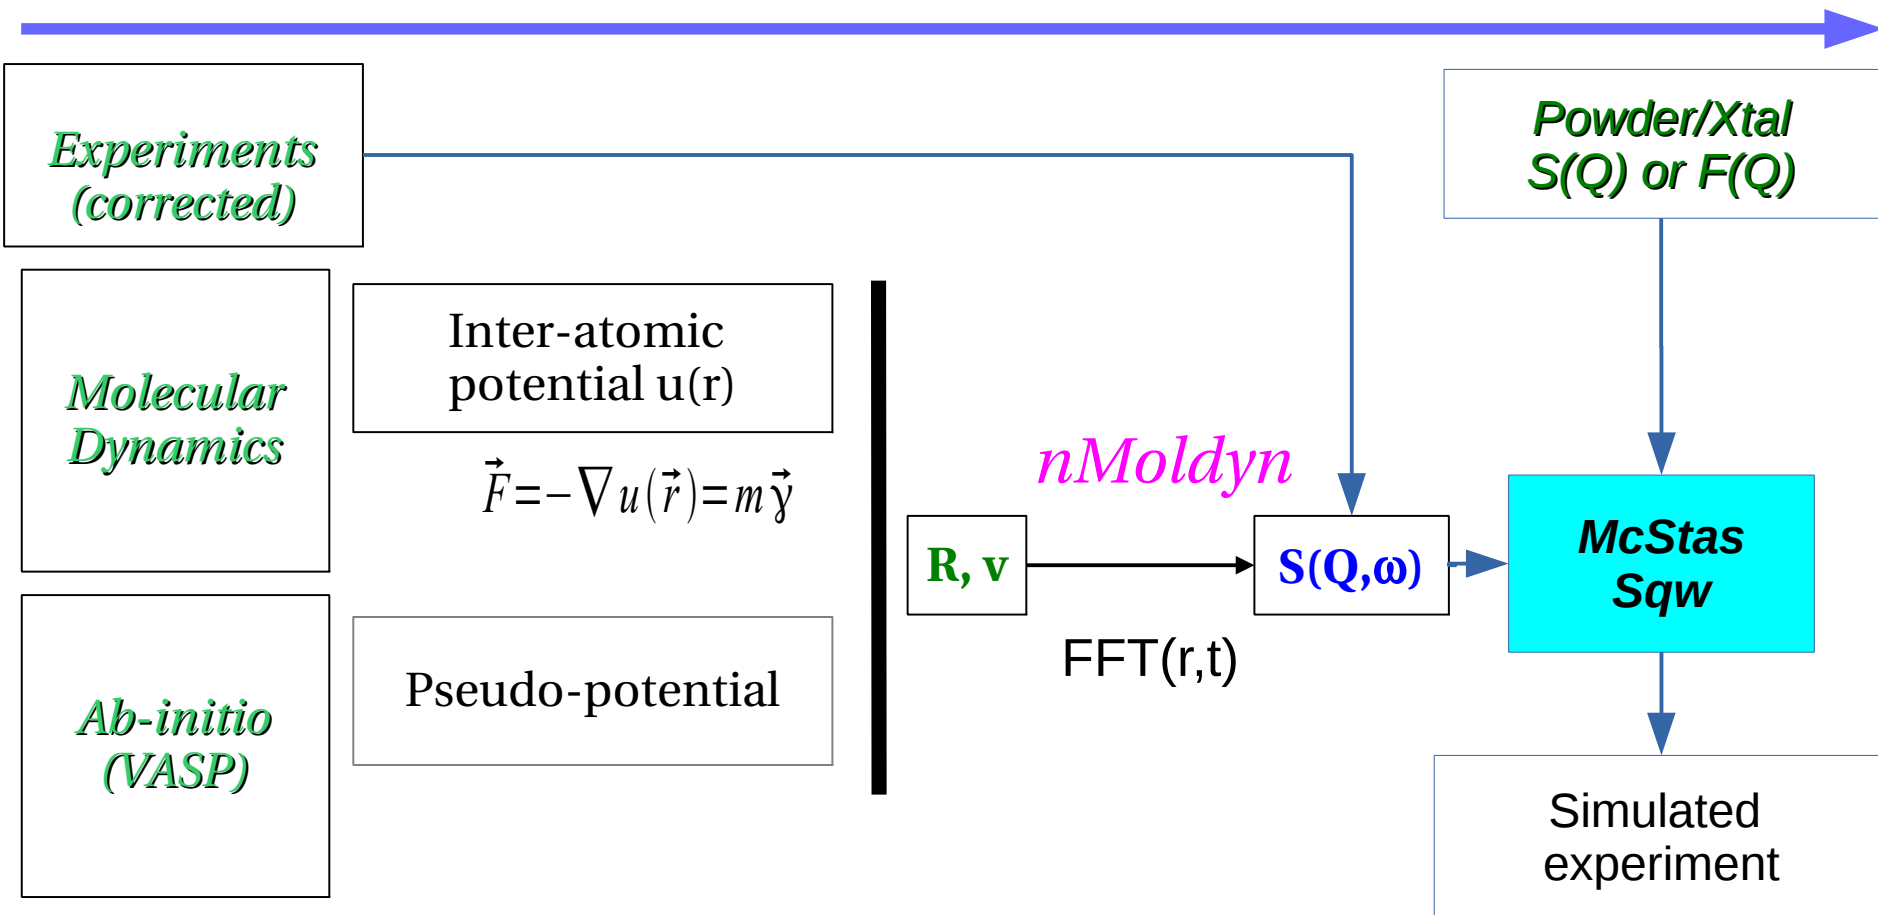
Experiments (corrected)

Powder/Xtal S(Q) or F(Q)

Molecular Dynamics

Inter-atomic potential u(r)

$\vec{F}=-\nabla u(\vec{r})=m\vec{\gamma}$

nMoldyn

R, v

S(Q,ω)

McStas Sqw

FFT(r,t)

Ab-initio (VASP)

Pseudo-potential

Simulated experiment